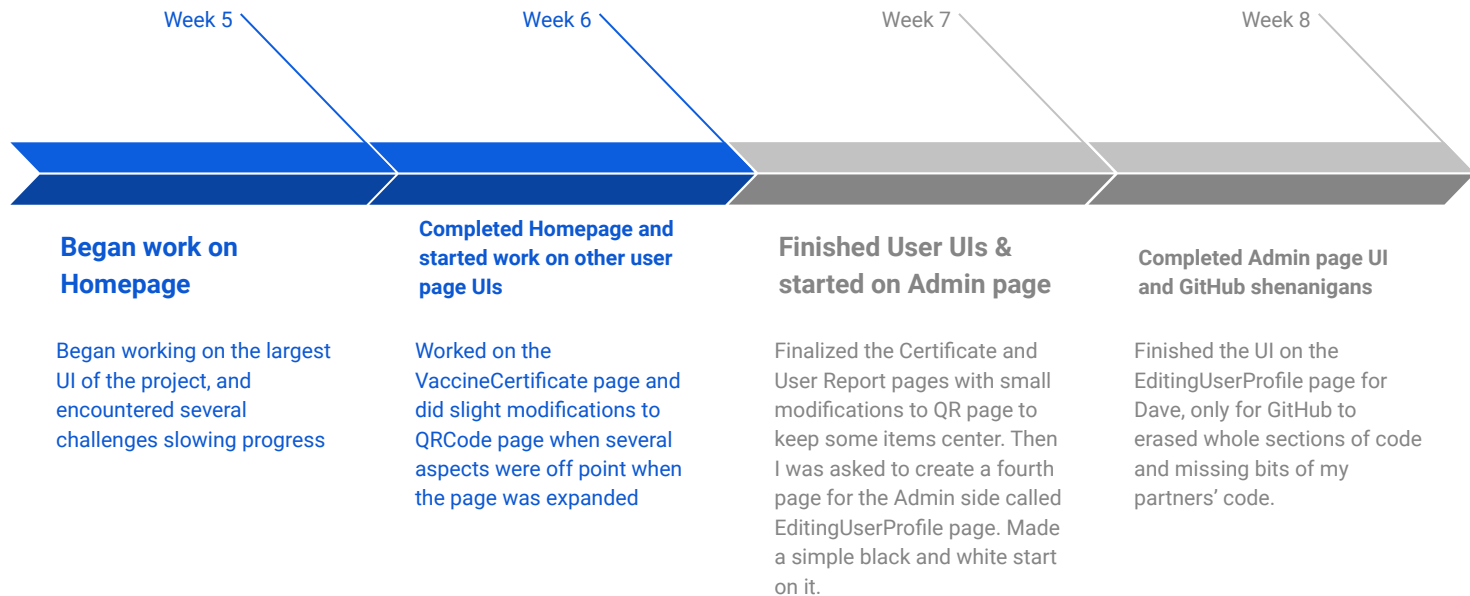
Week 5

Began work on Homepage

Began working on the largest UI of the project, and encountered several challenges slowing progress

Week 6

Completed Homepage and started work on other user page UIs

Worked on the VaccineCertificate page and did slight modifications to QRCode page when several aspects were off point when the page was expanded

Week 7

Finished User UIs & started on Admin page

Finalized the Certificate and User Report pages with small modifications to QR page to keep some items center. Then I was asked to create a fourth page for the Admin side called EditingUserProfile page. Made a simple black and white start on it.

Week 8

Completed Admin page UI and GitHub shenanigans

Finished the UI on the EditingUserProfile page for Dave, only for GitHub to erased whole sections of code and missing bits of my partners' code.